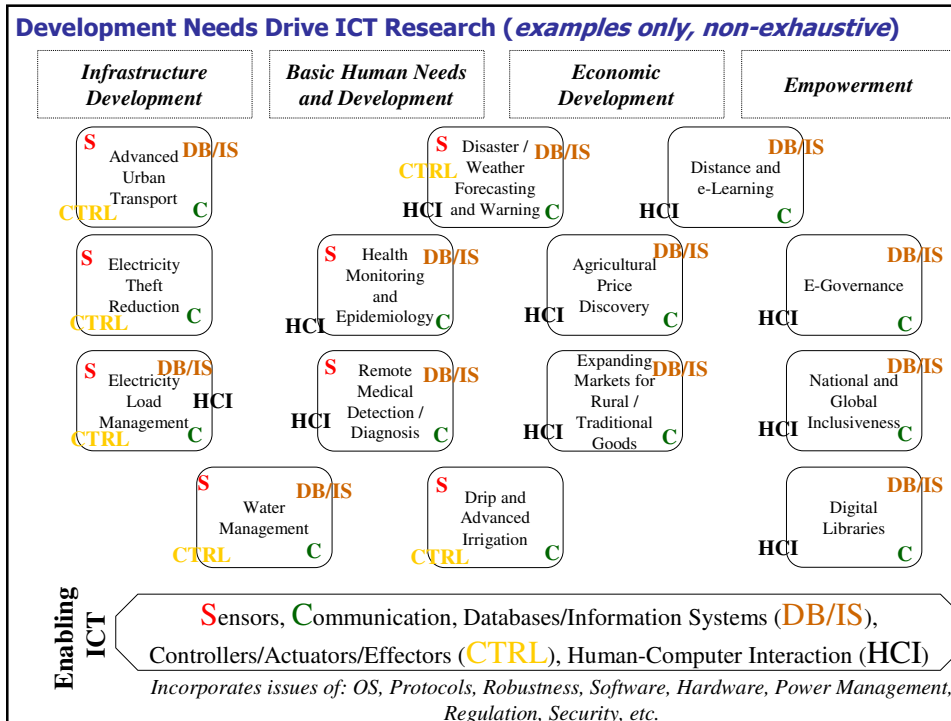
Development Needs Drive ICT Research (examples only, non-exhaustive)

Infrastructure Development

Basic Human Needs and Development

Economic Development

Empowerment

S Advanced Urban Transport DB/IS CTRL C

S Disaster / Weather Forecasting and Warning DB/IS CTRL HCI C

Distance and e-Learning DB/IS HCI C

S Electricity Theft Reduction CTRL C

S Health Monitoring and Epidemiology DB/IS HCI C

Agricultural Price Discovery DB/IS HCI C

E-Governance DB/IS HCI C

S Electricity Load Management DB/IS HCI CTRL C

S Remote Medical Detection / Diagnosis DB/IS HCI C

Expanding Markets for Rural / Traditional Goods DB/IS HCI C

National and Global Inclusiveness DB/IS HCI C

S Water Management DB/IS CTRL C

S Drip and Advanced Irrigation CTRL C

Digital Libraries DB/IS HCI C

Enabling ICT

Sensors, Communication, Databases/Information Systems (DB/IS), Controllers/Actuators/Effectors (CTRL), Human-Computer Interaction (HCI)

Incorporates issues of: OS, Protocols, Robustness, Software, Hardware, Power Management, Regulation, Security, etc.